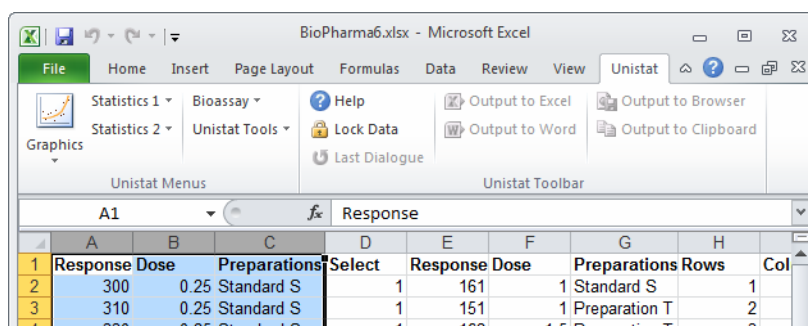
BioPharma6.xlsx - Microsoft Excel

File Home Insert Page Layout Formulas Data Review View Unistat

Graphics
Statistics 1 Bioassay
Statistics 2 Unistat Tools
Unistat Menus

Help
Lock Data
Last Dialogue
Output to Excel
Output to Word
Output to Browser
Output to Clipboard
Unistat Toolbar

A1 fx Response

| | A | B | C | D | E | F | G | H | Col |
|---|---|---|---|---|---|---|---|---|---|
| 1 | Response | Dose | Preparations | Select | Response | Dose | Preparations | Rows | Col |
| 2 | 300 | 0.25 | Standard S | 1 | 161 | 1 | Standard S | 1 | |
| 3 | 310 | 0.25 | Standard S | 1 | 151 | 1 | Preparation T | 2 | |
| 4 | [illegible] | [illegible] | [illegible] | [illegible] | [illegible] | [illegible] | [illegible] | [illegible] | |